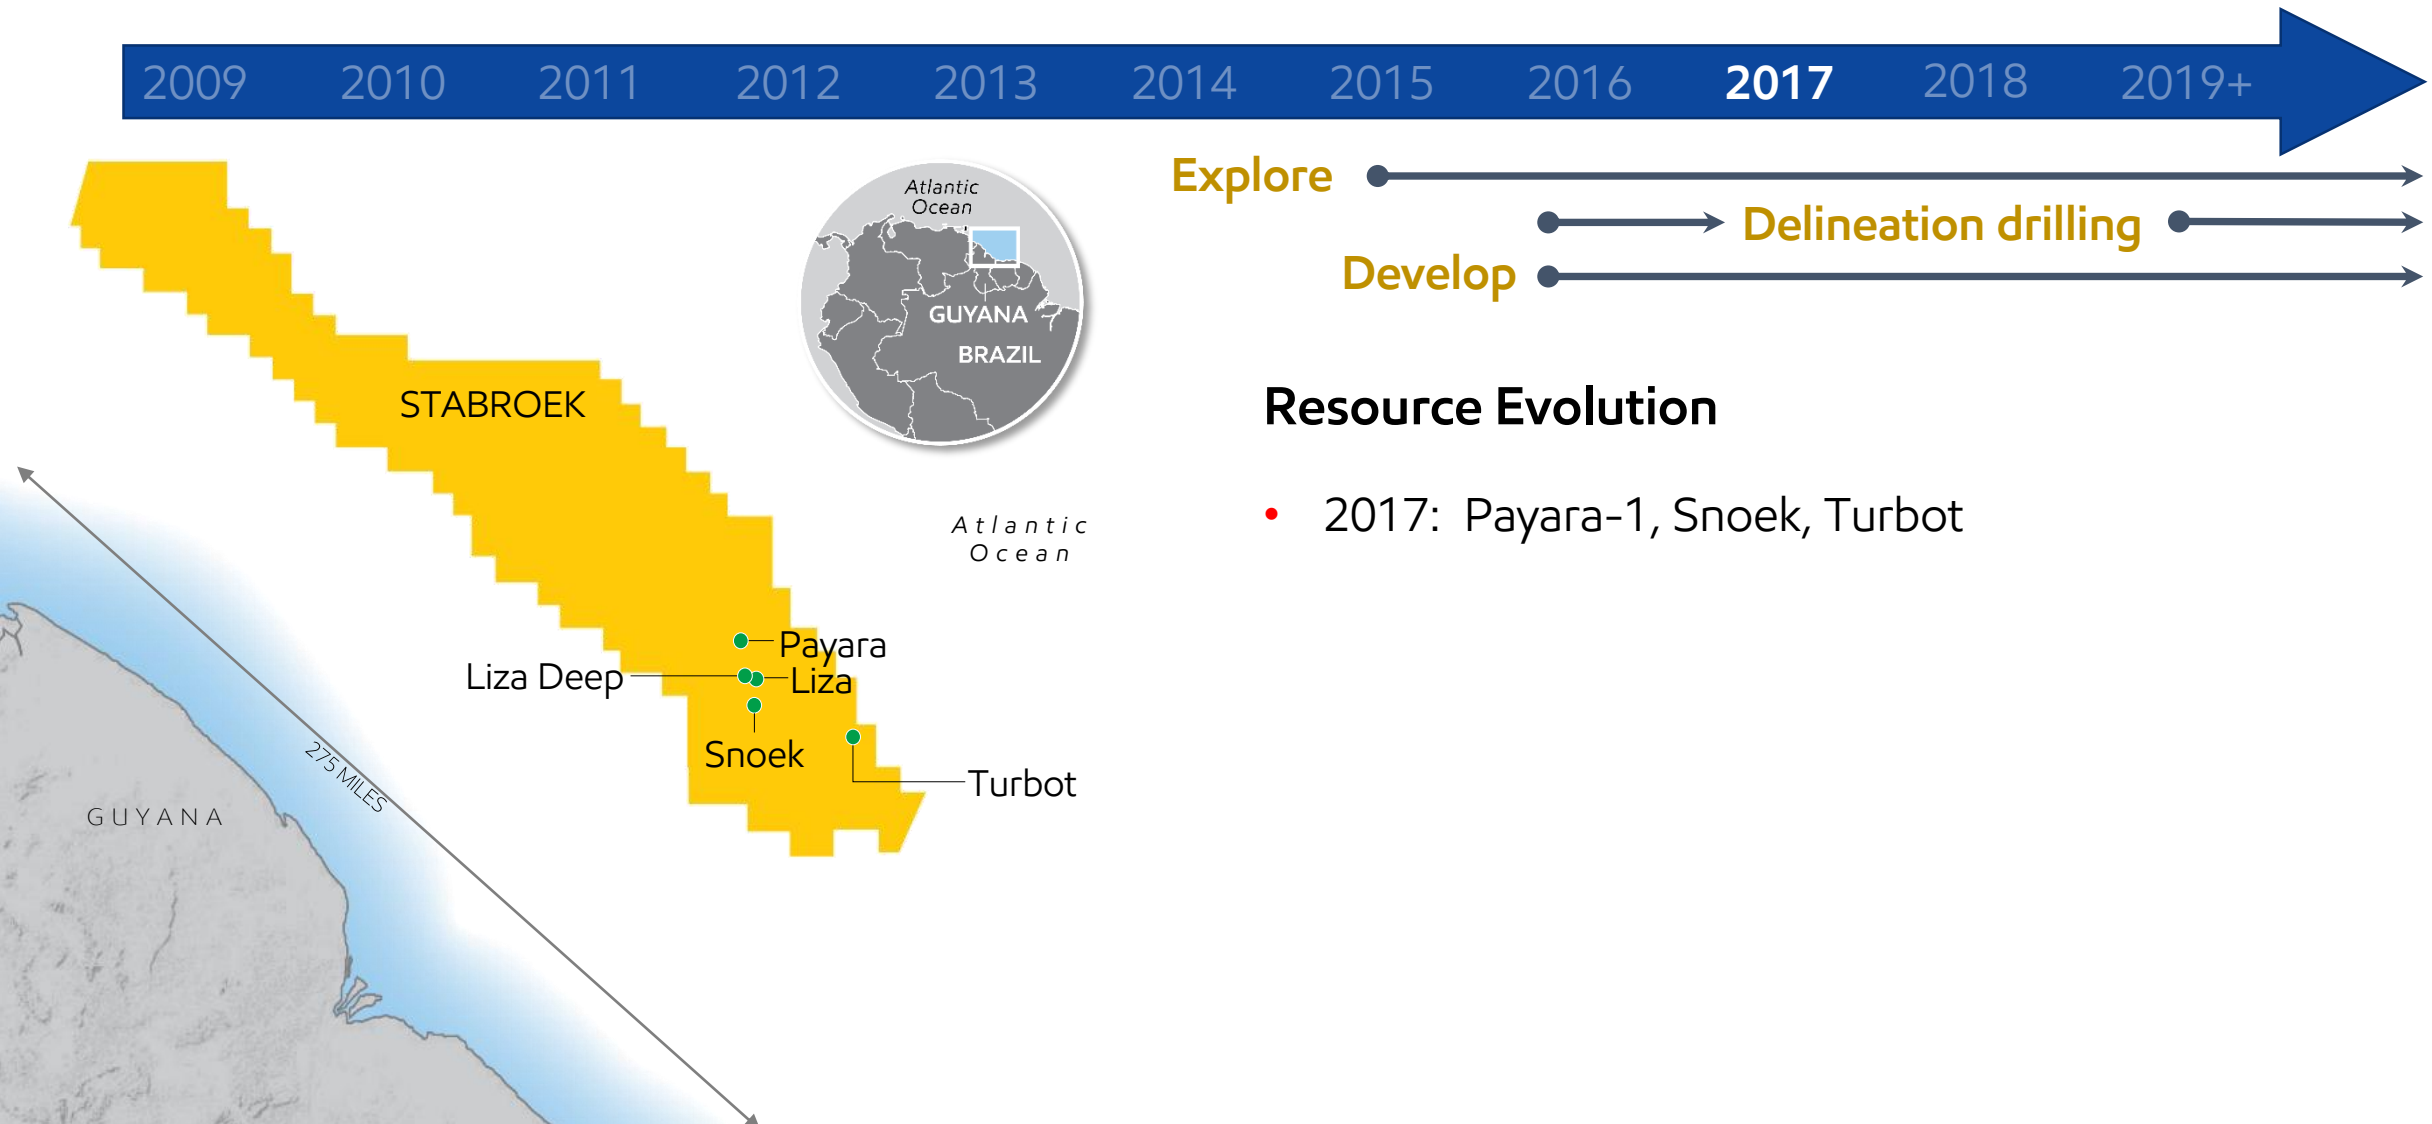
2009 2010 2011 2012 2013 2014 2015 2016 2017 2018 2019+

Explore

Delineation drilling

Develop

Atlantic Ocean

GUYANA

BRAZIL

STABROEK

Atlantic Ocean

Payara

Liza Deep

Liza

Snoek

Turbot

275 MILES

GUYANA

Resource Evolution

• 2017: Payara-1, Snoek, Turbot